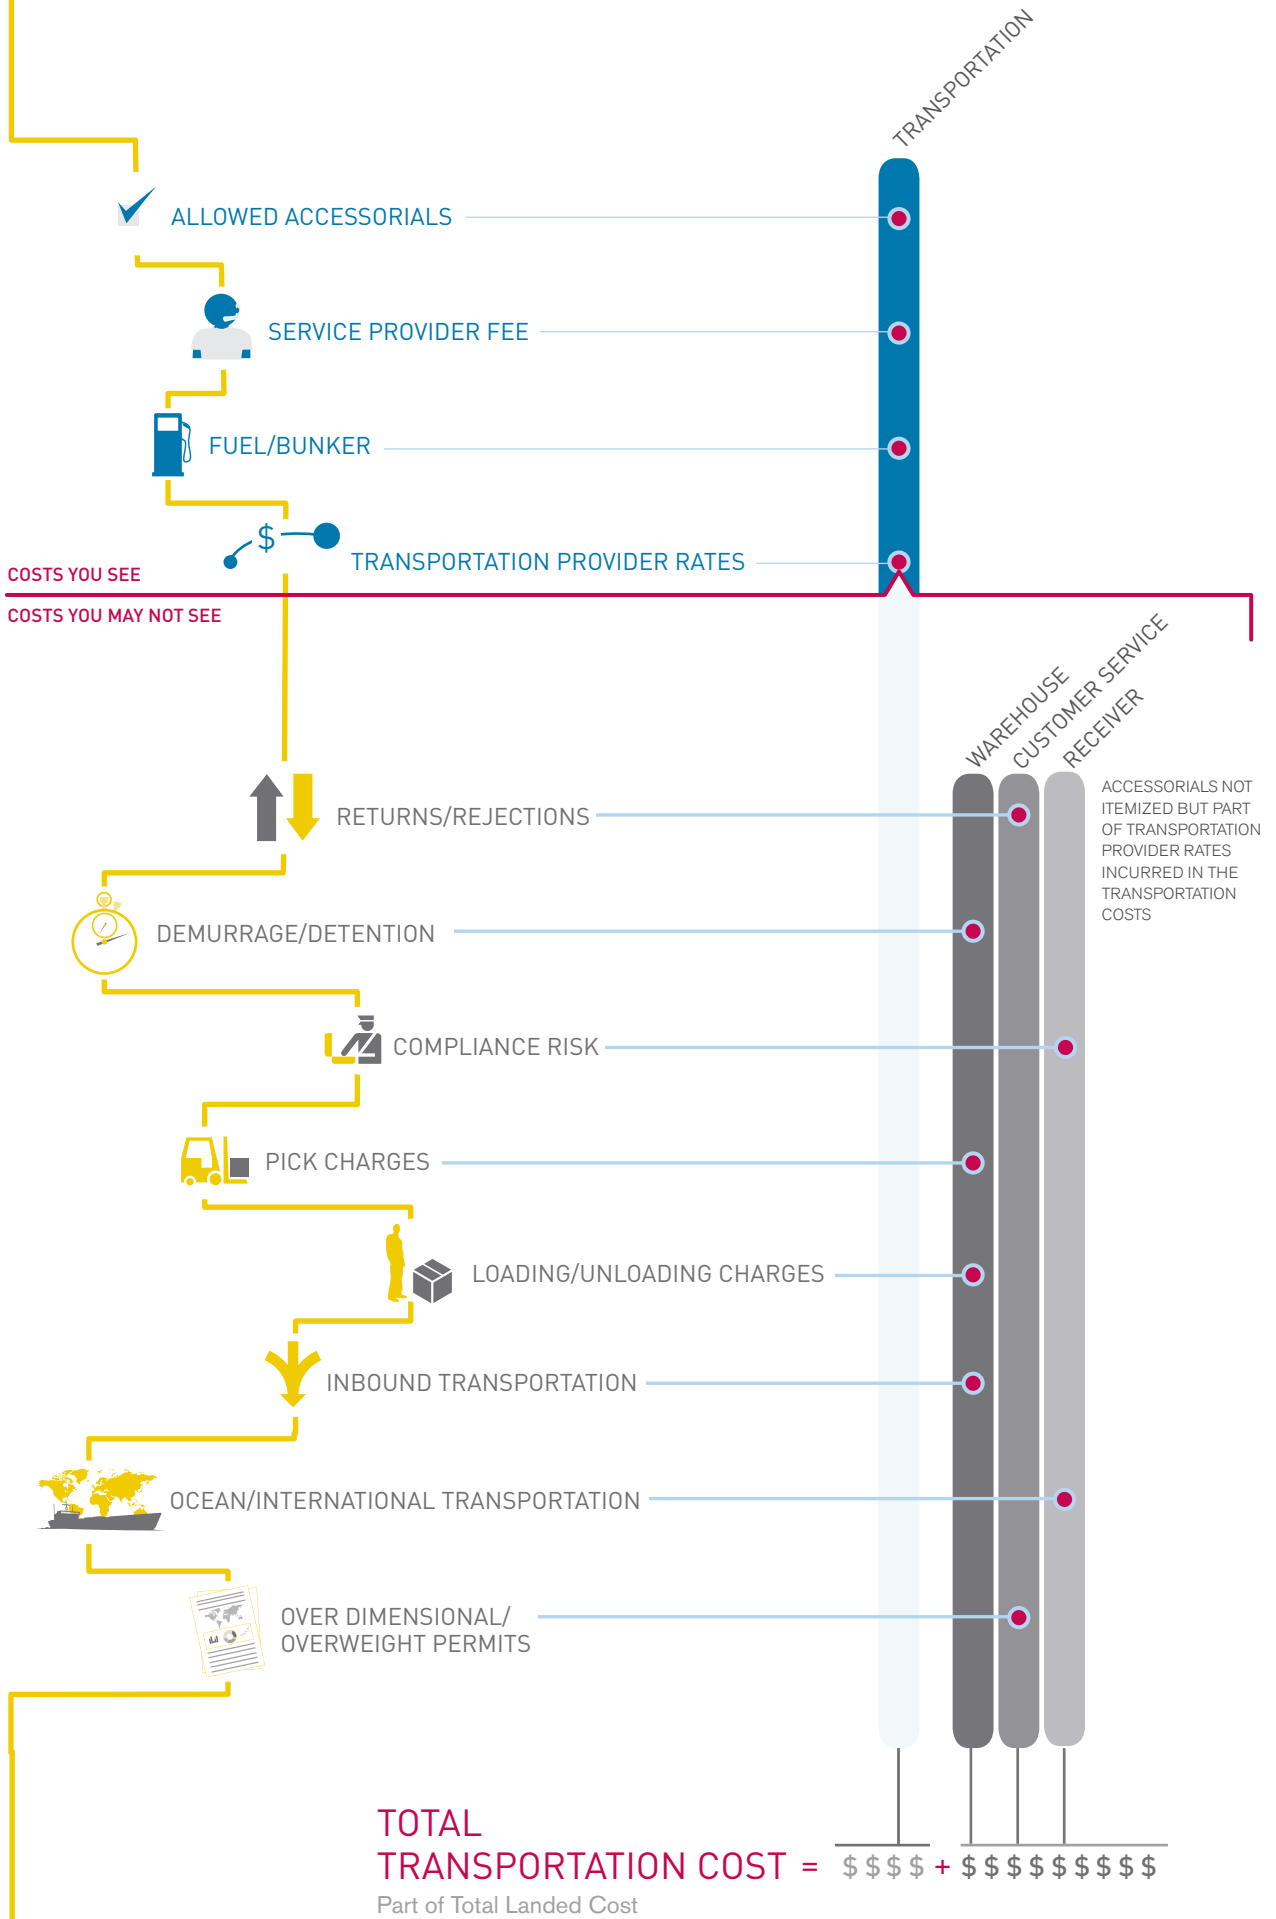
TRANSPORTATION

ALLOWED ACCESSORIALS

SERVICE PROVIDER FEE

FUEL/BUNKER

$

TRANSPORTATION PROVIDER RATES

COSTS YOU SEE

COSTS YOU MAY NOT SEE

WAREHOUSE

CUSTOMER SERVICE

RECEIVER

ACCESSORIALS NOT ITEMIZED BUT PART OF TRANSPORTATION PROVIDER RATES INCURRED IN THE TRANSPORTATION COSTS

RETURNS/REJECTIONS

DEMURRAGE/DETENTION

COMPLIANCE RISK

PICK CHARGES

LOADING/UNLOADING CHARGES

INBOUND TRANSPORTATION

OCEAN/INTERNATIONAL TRANSPORTATION

OVER DIMENSIONAL/ OVERWEIGHT PERMITS

TOTAL TRANSPORTATION COST = $ $ $ $ + $ $ $ $ $ $ $ $ $

Part of Total Landed Cost